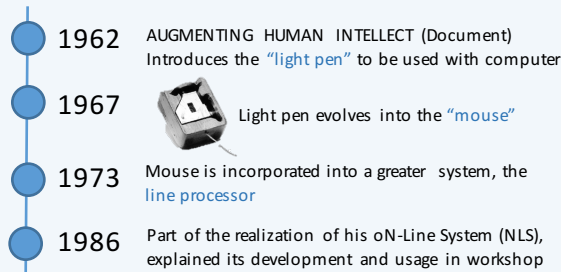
1962 AUGMENTING HUMAN INTELLECT (Document)
Introduces the "light pen" to be used with computer

1967 Light pen evolves into the "mouse"

1973 Mouse is incorporated into a greater system, the line processor

1986 Part of the realization of his oN-Line System (NLS), explained its development and usage in workshop